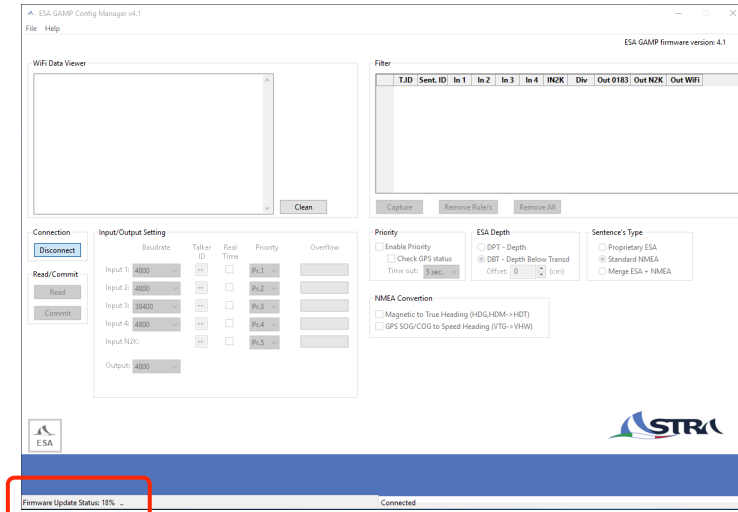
ESA GAMP Config Manager v4.1
File Help
ESA GAMP firmware version: 4.1

WiFi Data Viewer

Clean

Filter

| T.ID | Sent. ID | In 1 | In 2 | In 3 | In 4 | IN2K | Div | Out 0183 | Out N2K | Out WiFi |
|---|---|---|---|---|---|---|---|---|---|---|

Capture Remove Rule/s Remove All

Connection
Disconnect

Read/Commit
Read
Commit

Input/Output Setting
Baudrate Talker ID Real Time Priority Overflow
Input 1: 4800 -- Pr.1
Input 2: 4800 -- Pr.2
Input 3: 38400 -- Pr.3
Input 4: 4800 -- Pr.4
Input N2K: -- Pr.5
Output: 4800

Priority
Enable Priority
Check GPS status
Time out: 3 sec.

ESA Depth
DPT - Depth
DBT - Depth Below Transd
Offset: 0 (cm)

Sentence's Type
Proprietary ESA
Standard NMEA
Merge ESA + NMEA

NMEA Convertion
Magnetic to True Heading (HDG,HDM-> HDT)
GPS SOG/COG to Speed Heading (VTG->VHW)

ESA

STRA

Firmware Update Status: 18% ..
Connected